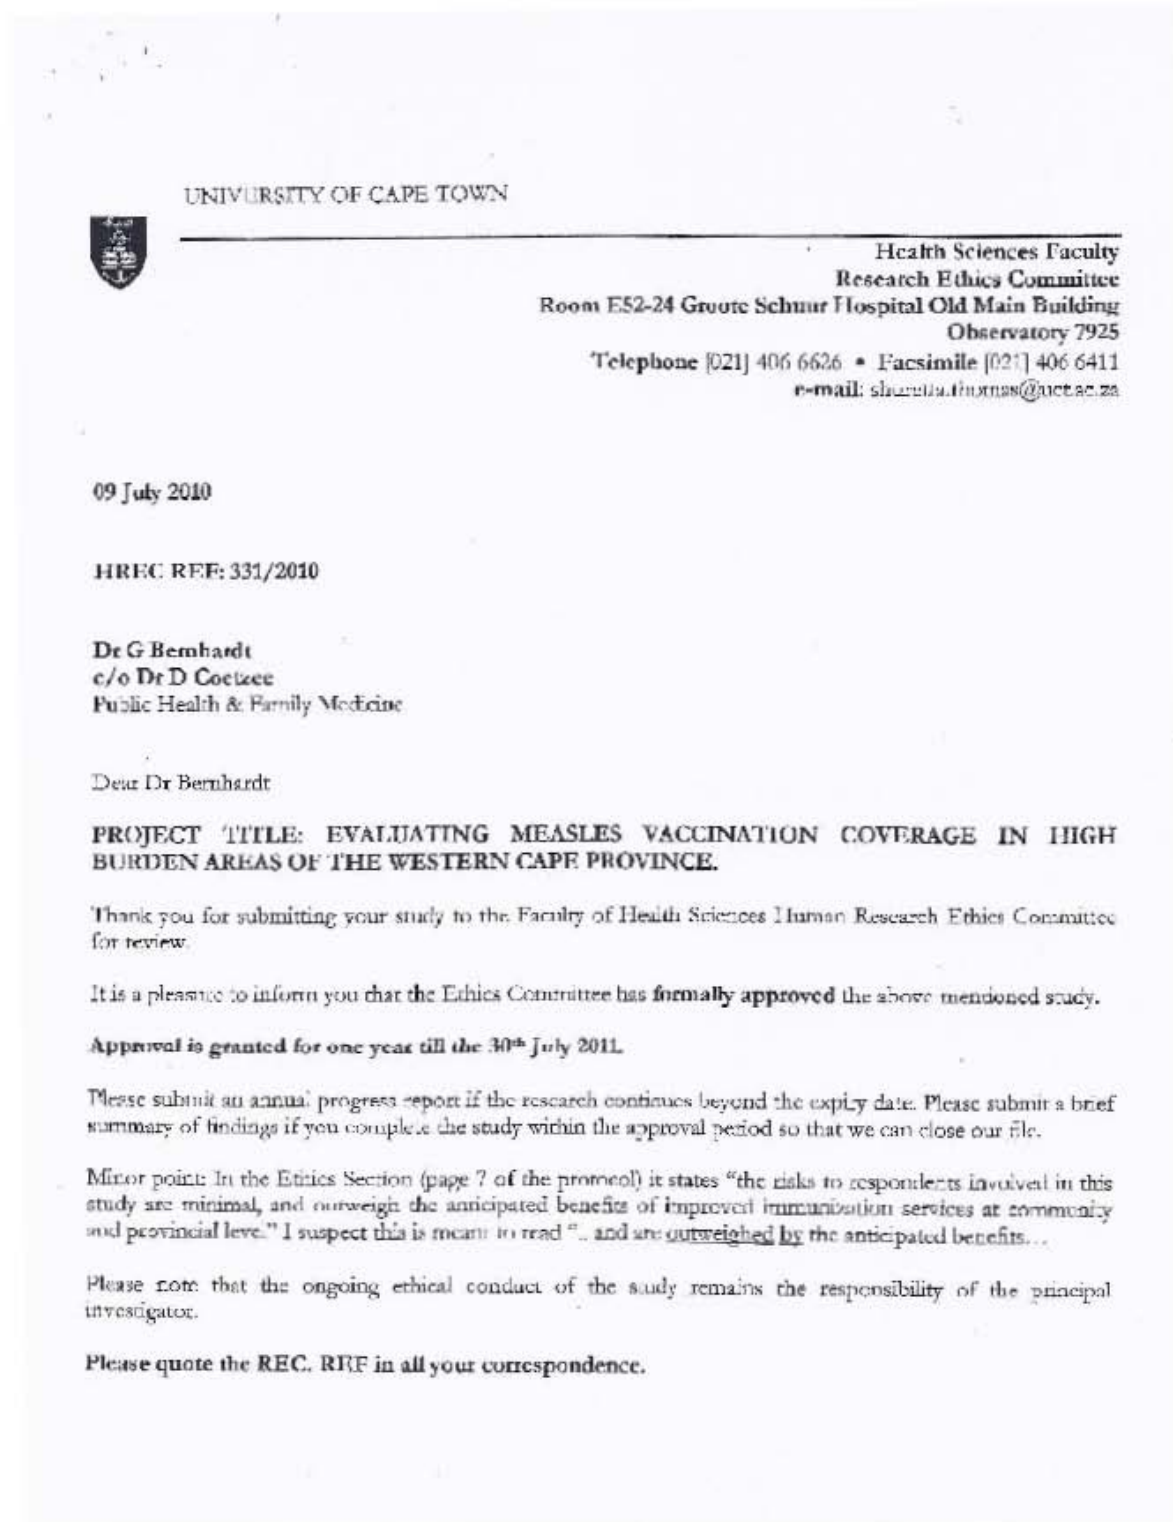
UNIVERSITY OF CAPE TOWN

Health Sciences Faculty
Research Ethics Committee
Room E52-24 Groote Schuur Hospital Old Main Building
Observatory 7925
Telephone [021] 406 6626 • Facsimile [021] 406 6411
e-mail: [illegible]@uct.ac.za

09 July 2010

HREC REF: 331/2010

Dr G Bernhardt
c/o Dr D Coetzee
Public Health & Family Medicine

Dear Dr Bernhardt

PROJECT TITLE: EVALUATING MEASLES VACCINATION COVERAGE IN HIGH BURDEN AREAS OF THE WESTERN CAPE PROVINCE.

Thank you for submitting your study to the Faculty of Health Sciences Human Research Ethics Committee for review.

It is a pleasure to inform you that the Ethics Committee has formally approved the above mentioned study.

Approval is granted for one year till the $30^{th}$ July 2011.

Please submit an annual progress report if the research continues beyond the expiry date. Please submit a brief summary of findings if you complete the study within the approval period so that we can close our file.

Minor point: In the Ethics Section (page 7 of the protocol) it states "the risks to respondents involved in this study are minimal, and outweigh the anticipated benefits of improved immunization services at community and provincial level." I suspect this is meant to read "... and are outweighed by the anticipated benefits...

Please note that the ongoing ethical conduct of the study remains the responsibility of the principal investigator.

Please quote the REC. REF in all your correspondence.